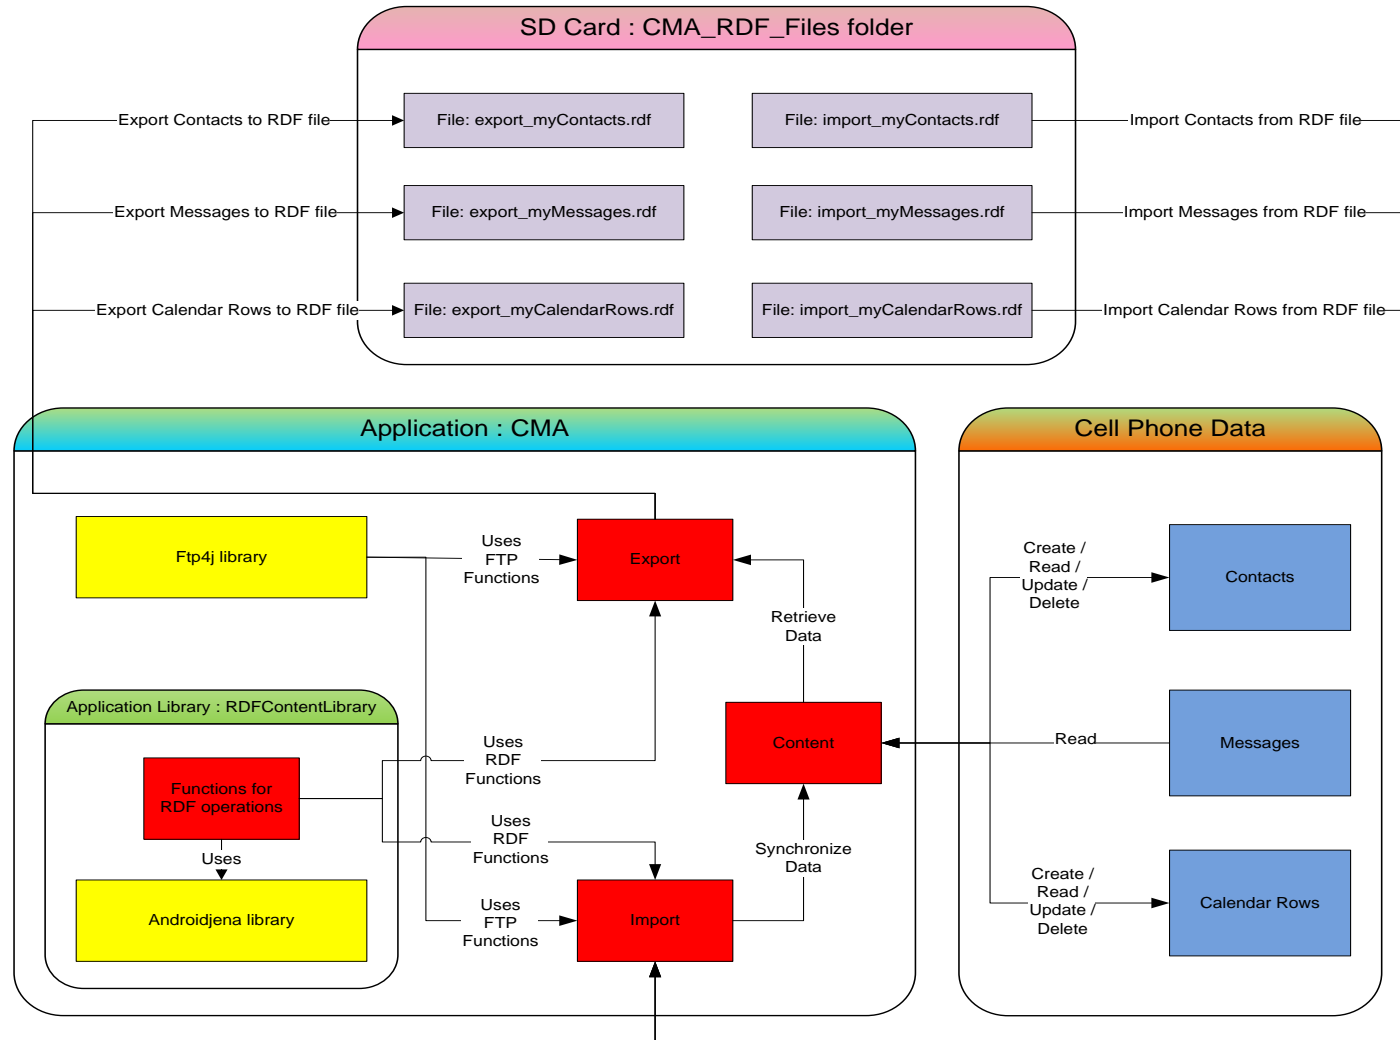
SD Card : CMA_RDF_Files folder

Export Contacts to RDF file

File: export_myContacts.rdf

File: import_myContacts.rdf

Import Contacts from RDF file

Export Messages to RDF file

File: export_myMessages.rdf

File: import_myMessages.rdf

Import Messages from RDF file

Export Calendar Rows to RDF file

File: export_myCalendarRows.rdf

File: import_myCalendarRows.rdf

Import Calendar Rows from RDF file

Application : CMA

Cell Phone Data

Ftp4j library

Uses FTP Functions

Export

Create / Read / Update / Delete

Contacts

Retrieve Data

Application Library : RDFContentLibrary

Uses RDF Functions

Content

Read

Messages

Functions for RDF operations

Uses

Uses RDF Functions

Synchronize Data

Create / Read / Update / Delete

Calendar Rows

Androidjena library

Uses FTP Functions

Import